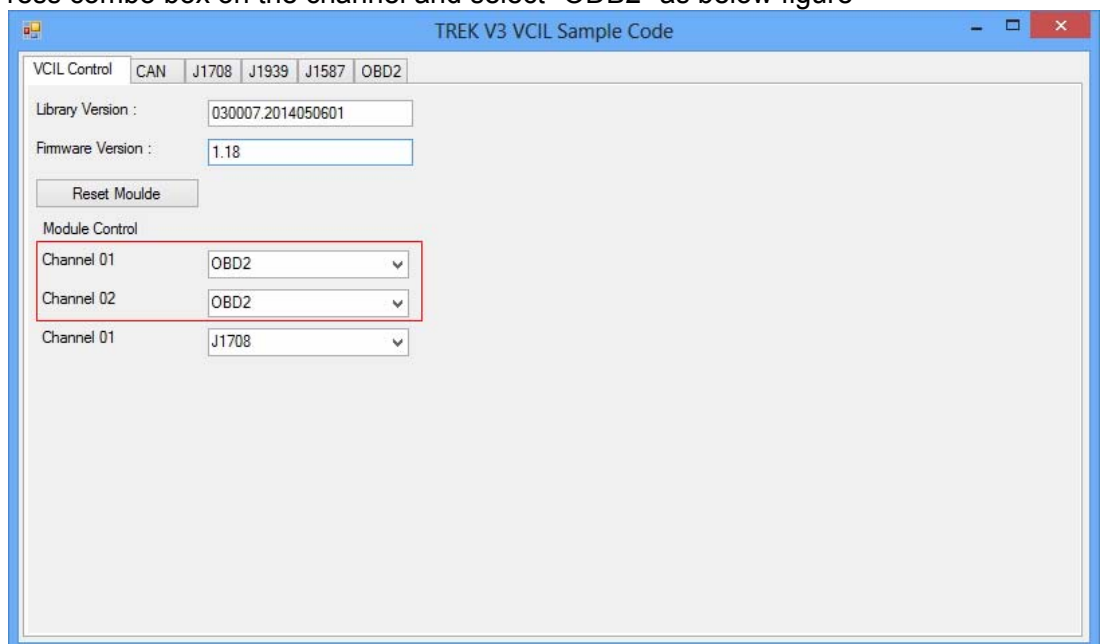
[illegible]ress combo box on the channel and select "OBD2" as below figure

TREK V3 VCIL Sample Code

VCIL Control | CAN | J1708 | J1939 | J1587 | OBD2

Library Version : 030007.2014050601

Firmware Version : 1.18

Reset Moulde

Module Control

Channel 01 OBD2

Channel 02 OBD2

Channel 01 J1708